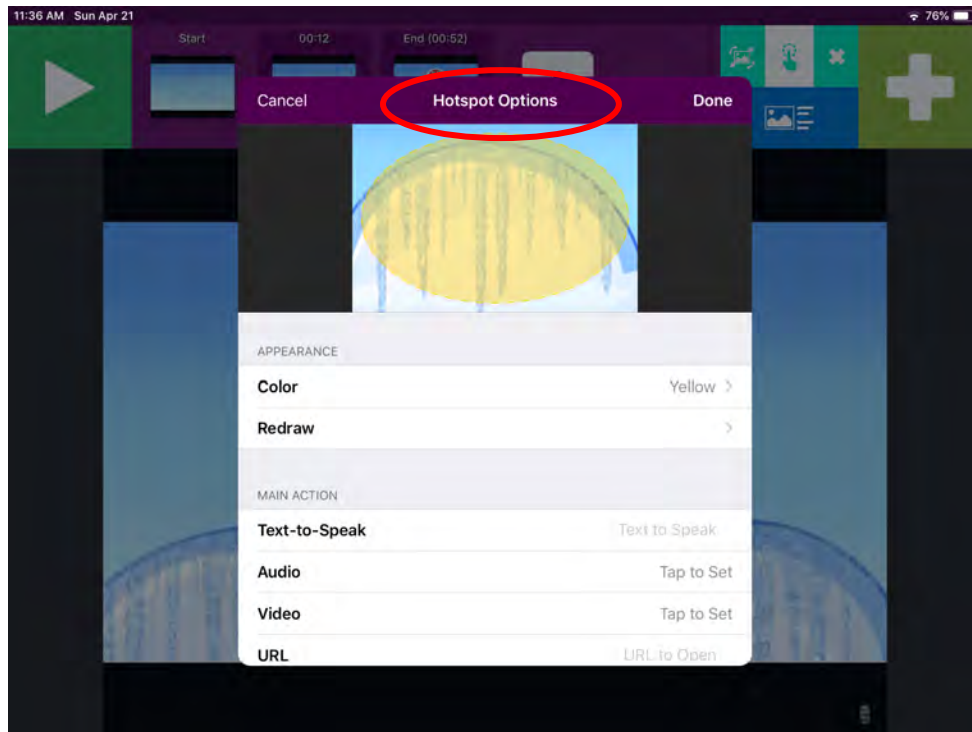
11:36 AM Sun Apr 21

76%

Start

00:12

End (00:52)

Cancel

Hotspot Options

Done

APPEARANCE

Color

Yellow

Redraw

MAIN ACTION

Text-to-Speak

Text to Speak

Audio

Tap to Set

Video

Tap to Set

URL

URL to Open